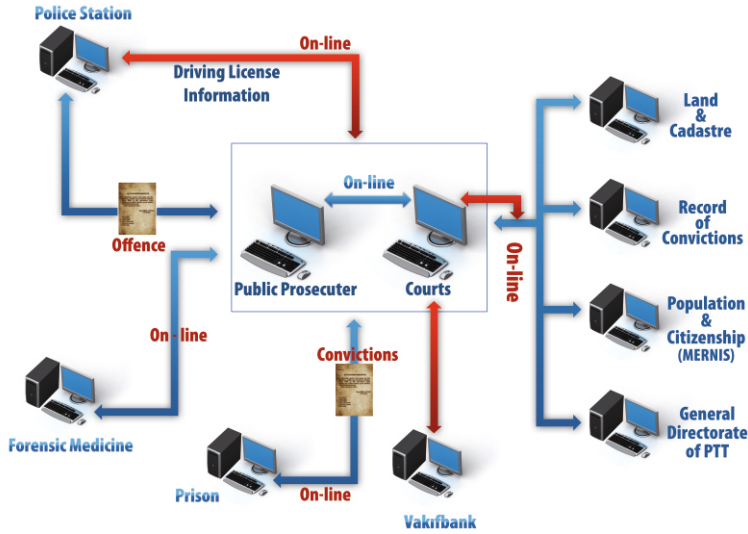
Police Station

On-line

Driving License Information

Land & Cadastre

On-line

Record of Convictions

Offence

On-line

Public Prosecuter

Courts

Population & Citizenship (MERNIS)

On-line

Convictions

Forensic Medicine

General Directorate of PTT

Prison

On-line

Vakıfbank